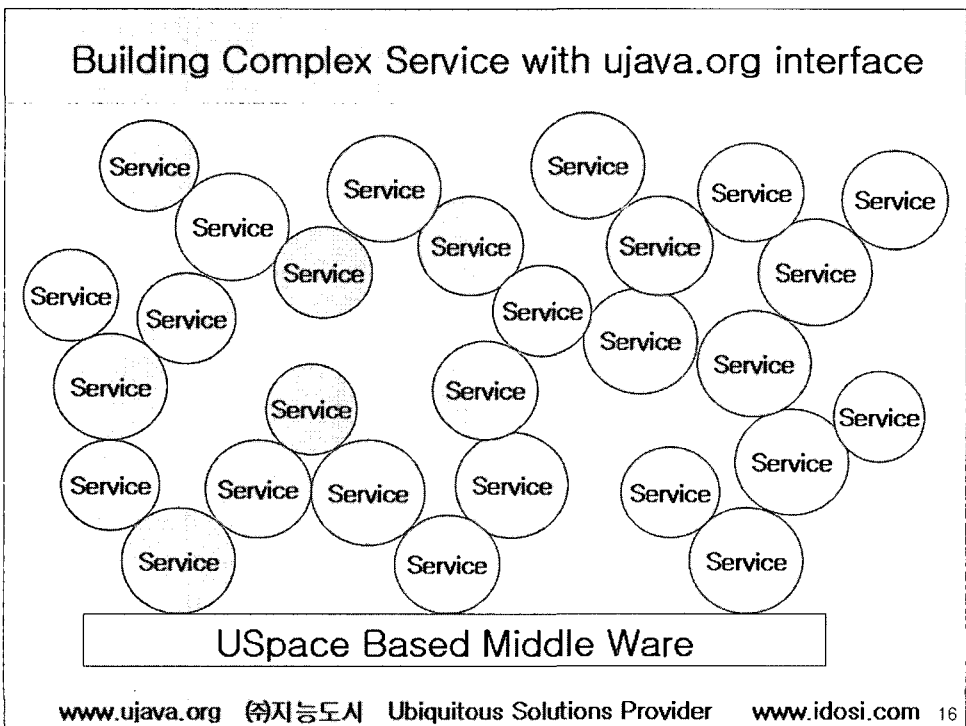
Building Complex Service with ujava.org interface

Service
Service
Service
Service
Service
Service
Service
Service
Service
Service
Service
Service
Service
Service
Service
Service
Service
Service
Service
Service
Service
Service
Service
Service
Service
Service
Service
Service
Service

USpace Based Middle Ware

www.ujava.org ㈜지능도시 Ubiquitous Solutions Provider www.idosi.com 16